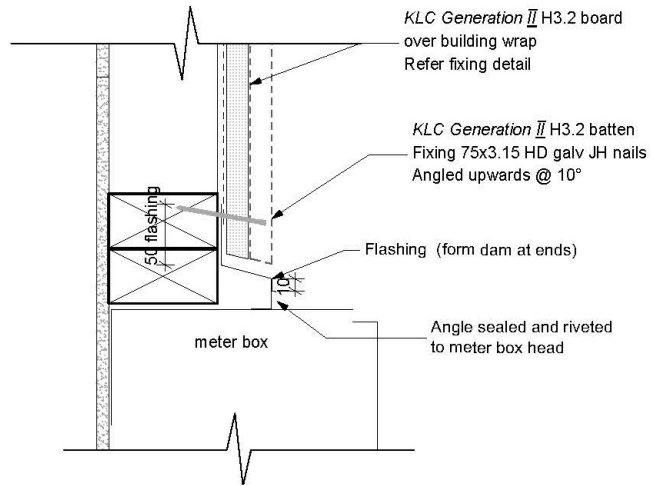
KLC Generation II H3.2 board over building wrap
Refer fixing detail

KLC Generation II H3.2 batten
Fixing 75x3.15 HD galv JH nails
Angled upwards @ 10°

50 flashing

Flashing (form dam at ends)

10

meter box

Angle sealed and riveted to meter box head